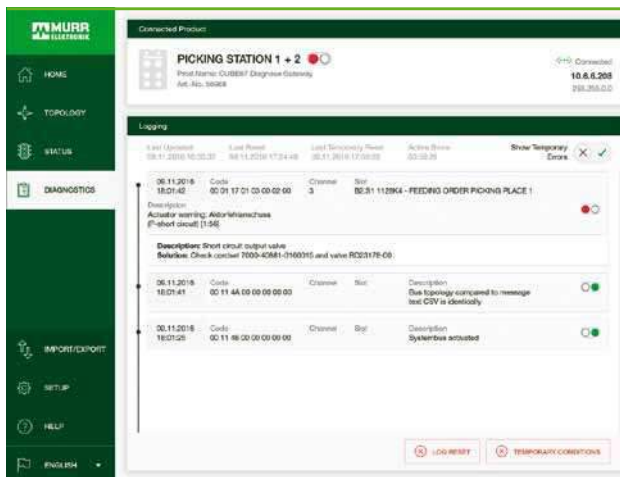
MURR ELEKTRONIK

HOME

TOPOLOGY

STATUS

DIAGNOSTICS

IMPORT/EXPORT

SETUP

HELP

ENGLISH

Connected Product

PICKING STATION 1 + 2

Prod.Name: CUBE67 Diagnose Gateway
Art.-No. 56668

Connected
10.6.6.208
255.255.0.0

Logging

Last Updated 08.11.2016 18:35:35
Last Reset 08.11.2016 17:24:48
Last Temporary Reset 08.11.2016 17:08:05
Active Errors 00:00:09

Show Temporary Errors

| 08.11.2016 18:01:42 | Code 00 01 17 01 03 00 02 00 | Channel 3 | Slot B2.S1 1128K4 - FEEDING ORDER PICKING PLACE 1 |
|---|---|---|---|

Description
Actuator warning: Aktorkurzschluss
(F-short circuit) [1:56]

Description: Short circuit output valve
Solution: Check cordset 7000-40681-0160315 and valve RC23176-C6

| 08.11.2016 18:01:41 | Code 00 11 4A 00 00 00 00 00 | Channel | Slot | Description Bus topology compared to message text CSV is identically |
|---|---|---|---|---|
| 08.11.2016 18:01:26 | Code 00 11 46 00 00 00 00 00 | Channel | Slot | Description Systembus activated |

LOG RESET

TEMPORARY CONDITIONS